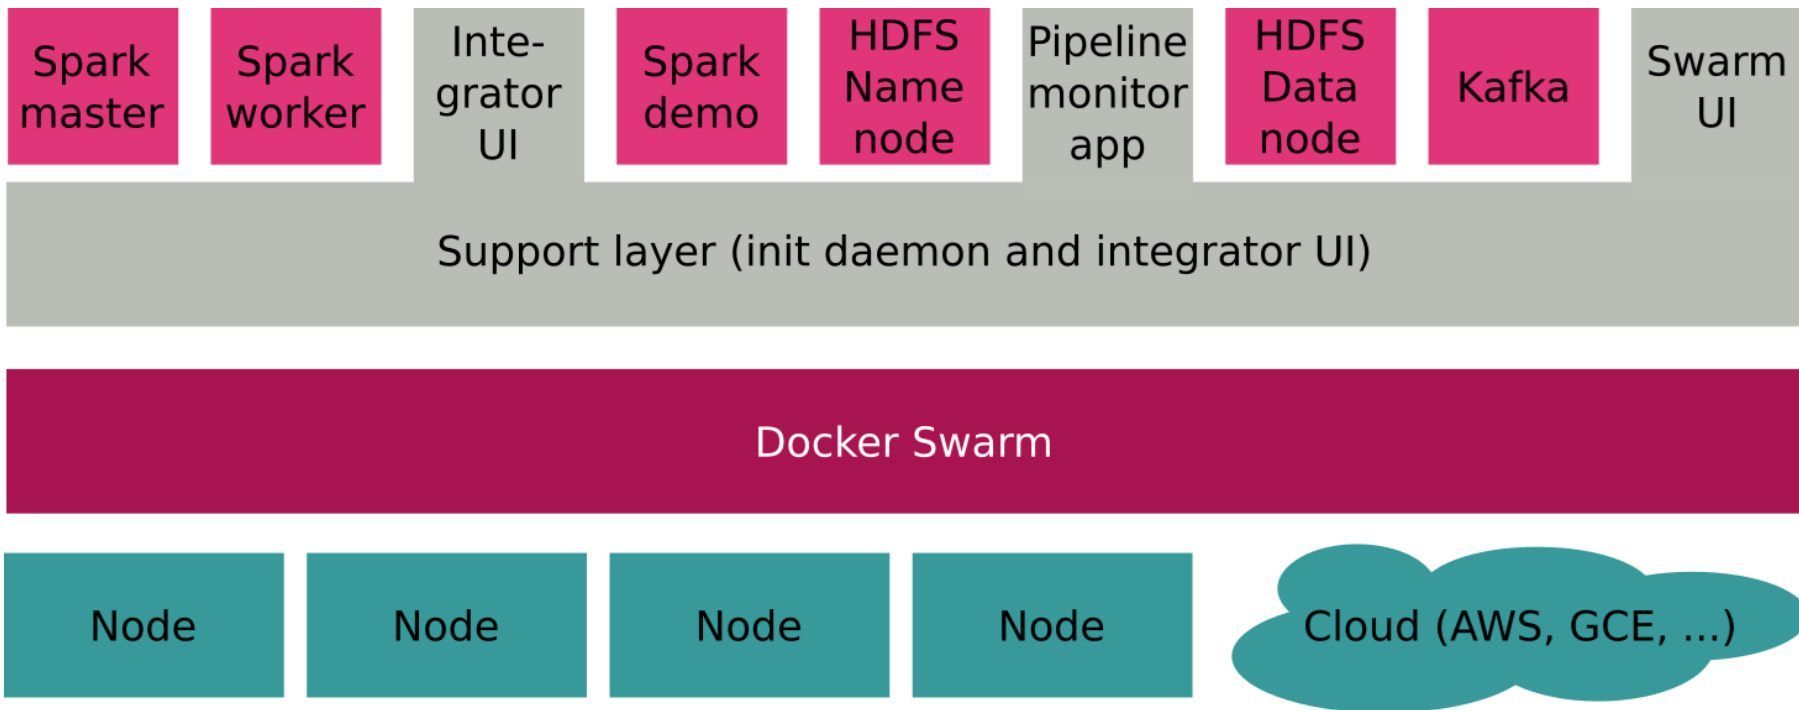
Spark master

Spark worker

Integrator UI

Spark demo

HDFS Name node

Pipeline monitor app

HDFS Data node

Kafka

Swarm UI

Support layer (init daemon and integrator UI)

Docker Swarm

Node

Node

Node

Node

Cloud (AWS, GCE, ...)